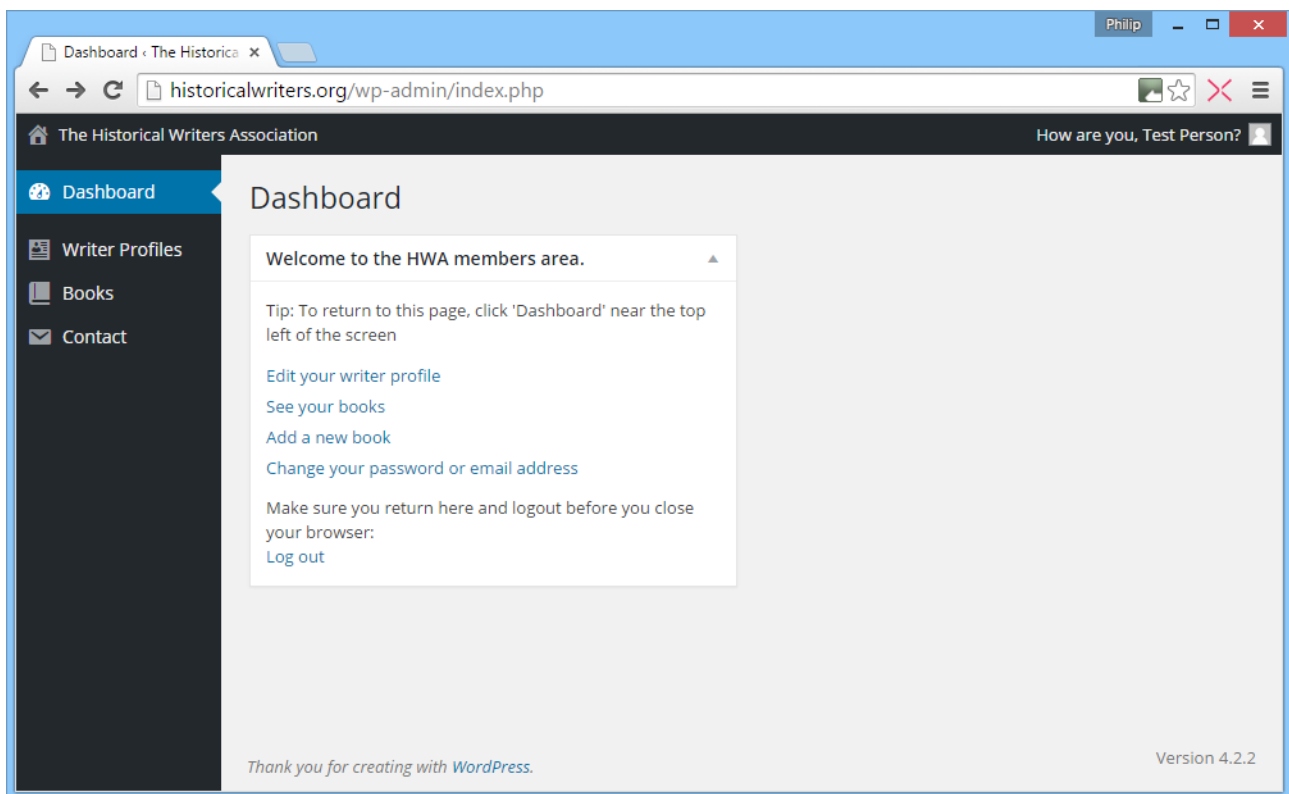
Philip

Dashboard ‹ The Historica

historicalwriters.org/wp-admin/index.php

The Historical Writers Association

How are you, Test Person?

Dashboard

Writer Profiles

Books

Contact

Dashboard

Welcome to the HWA members area.

Tip: To return to this page, click 'Dashboard' near the top left of the screen

Edit your writer profile

See your books

Add a new book

Change your password or email address

Make sure you return here and logout before you close your browser:
Log out

Thank you for creating with WordPress.

Version 4.2.2